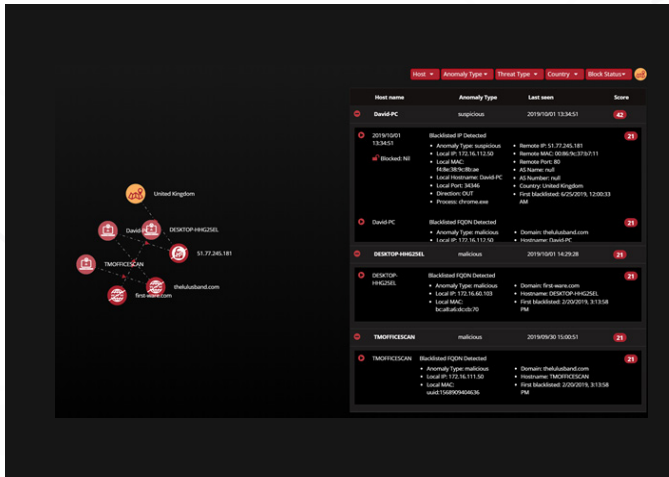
Host ▾ Anomaly Type ▾ Threat Type ▾ Country ▾ Block Status ▾

United Kingdom

David-PC

DESKTOP-HHG25EL

51.77.245.181

TMOFFICESCAN

thelulusband.com

first-ware.com

| Host name | Anomaly Type | Last seen | Score |
|---|---|---|---|
| David-PC | suspicious | 2019/10/01 13:34:51 | 42 |

2019/10/01 13:34:51

Blocked: Nil

Blacklisted IP Detected

• Anomaly Type: suspicious
• Local IP: 172.16.112.50
• Local MAC: f4:8e:38:9c:8b:ae
• Local Hostname: David-PC
• Local Port: 34346
• Direction: OUT
• Process: chrome.exe

• Remote IP: 51.77.245.181
• Remote MAC: 00:86:9c:37:b7:11
• Remote Port: 80
• AS Name: null
• AS Number: null
• Country: United Kingdom
• First blacklisted: 6/25/2019, 12:00:33 AM

21

David-PC

Blacklisted FQDN Detected

• Anomaly Type: malicious
• Local IP: 172.16.112.50

• Domain: thelulusband.com
• Hostname: David-PC

21

| DESKTOP-HHG25EL | malicious | 2019/10/01 14:29:28 | 21 |
|---|---|---|---|

DESKTOP-HHG25EL

Blacklisted FQDN Detected

• Anomaly Type: malicious
• Local IP: 172.16.60.103
• Local MAC: bc:a8:a6:dc:cb:70

• Domain: first-ware.com
• Hostname: DESKTOP-HHG25EL
• First blacklisted: 2/20/2019, 3:13:58 PM

21

| TMOFFICESCAN | malicious | 2019/09/30 15:00:51 | 21 |
|---|---|---|---|

TMOFFICESCAN

Blacklisted FQDN Detected

• Anomaly Type: malicious
• Local IP: 172.16.111.50
• Local MAC: uuid:1568909404636

• Domain: thelulusband.com
• Hostname: TMOFFICESCAN
• First blacklisted: 2/20/2019, 3:13:58 PM

21